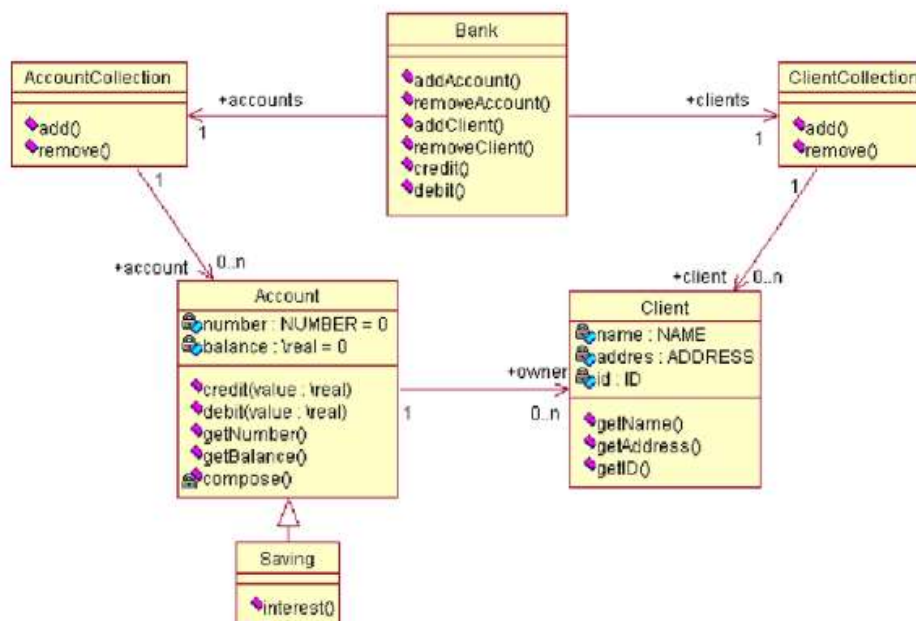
Bank

addAccount()
removeAccount()
addClient()
removeClient()
credit()
debit()

AccountCollection

add()
remove()

+accounts
1

+clients
1

ClientCollection

add()
remove()

1

1

+account
0..n

+client
0..n

Account

number : NUMBER = 0
balance : \real = 0

credit(value : \real)
debit(value : \real)
getNumber()
getBalance()
compose()

+owner
1
0..n

Client

name : NAME
addres : ADDRESS
id : ID

getName()
getAddress()
getID()

Saving

interest()